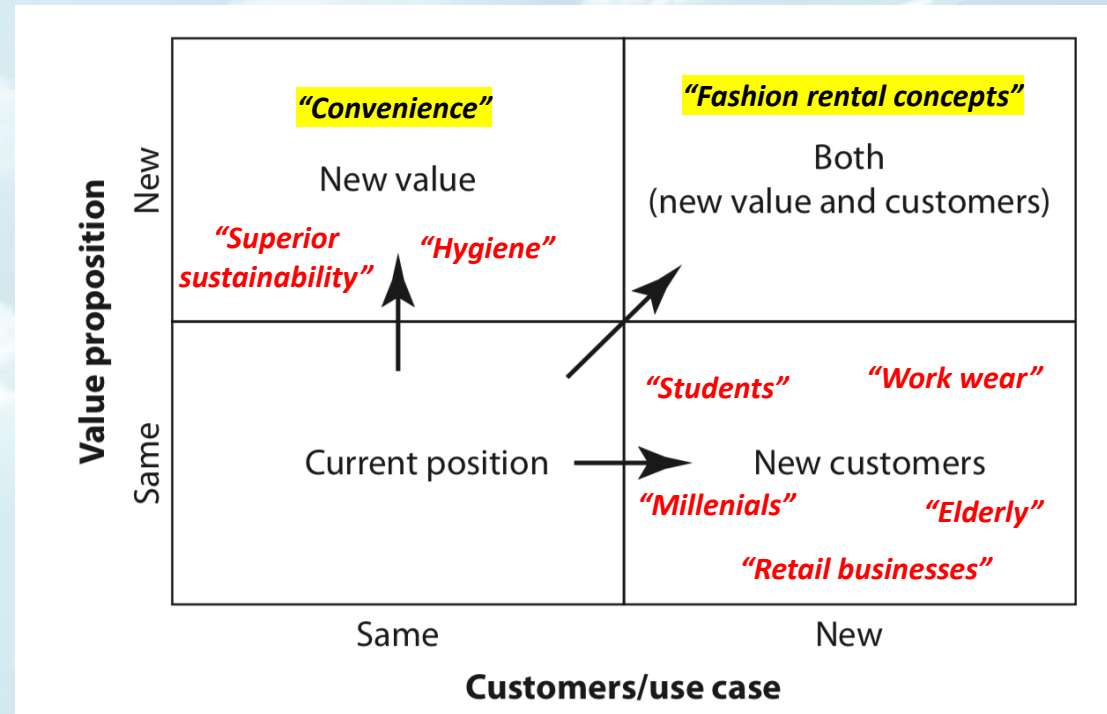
Value proposition

New

Same

"Convenience"

New value

"Superior sustainability"

"Hygiene"

"Fashion rental concepts"

Both (new value and customers)

Current position

"Students"

"Work wear"

New customers

"Millenials"

"Elderly"

"Retail businesses"

Same

New

Customers/use case